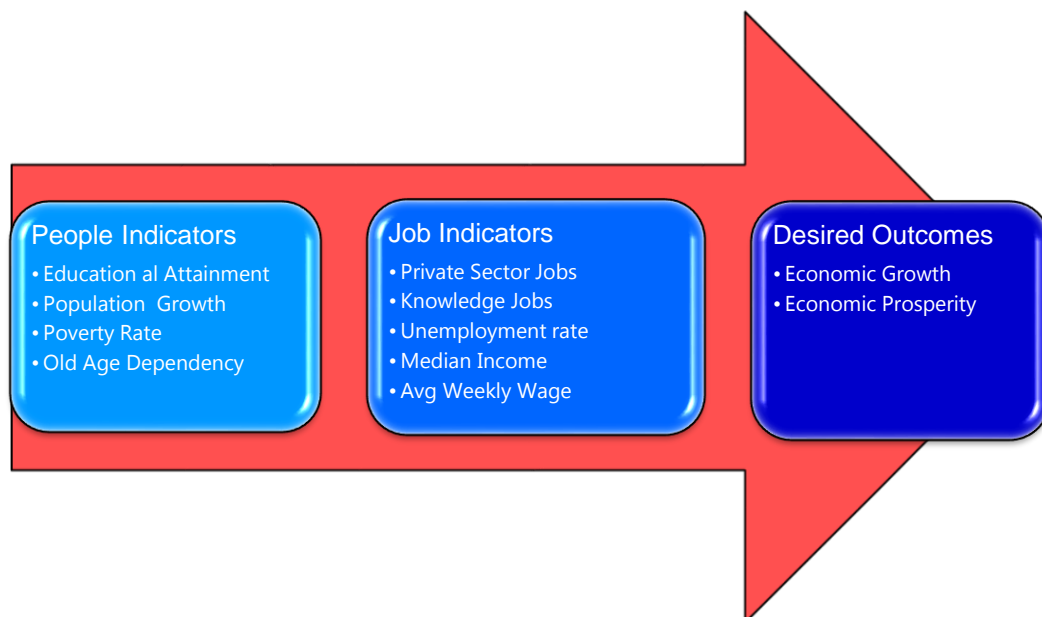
People Indicators
- Education al Attainment
- Population Growth
- Poverty Rate
- Old Age Dependency

Job Indicators
- Private Sector Jobs
- Knowledge Jobs
- Unemployment rate
- Median Income
- Avg Weekly Wage

Desired Outcomes
- Economic Growth
- Economic Prosperity